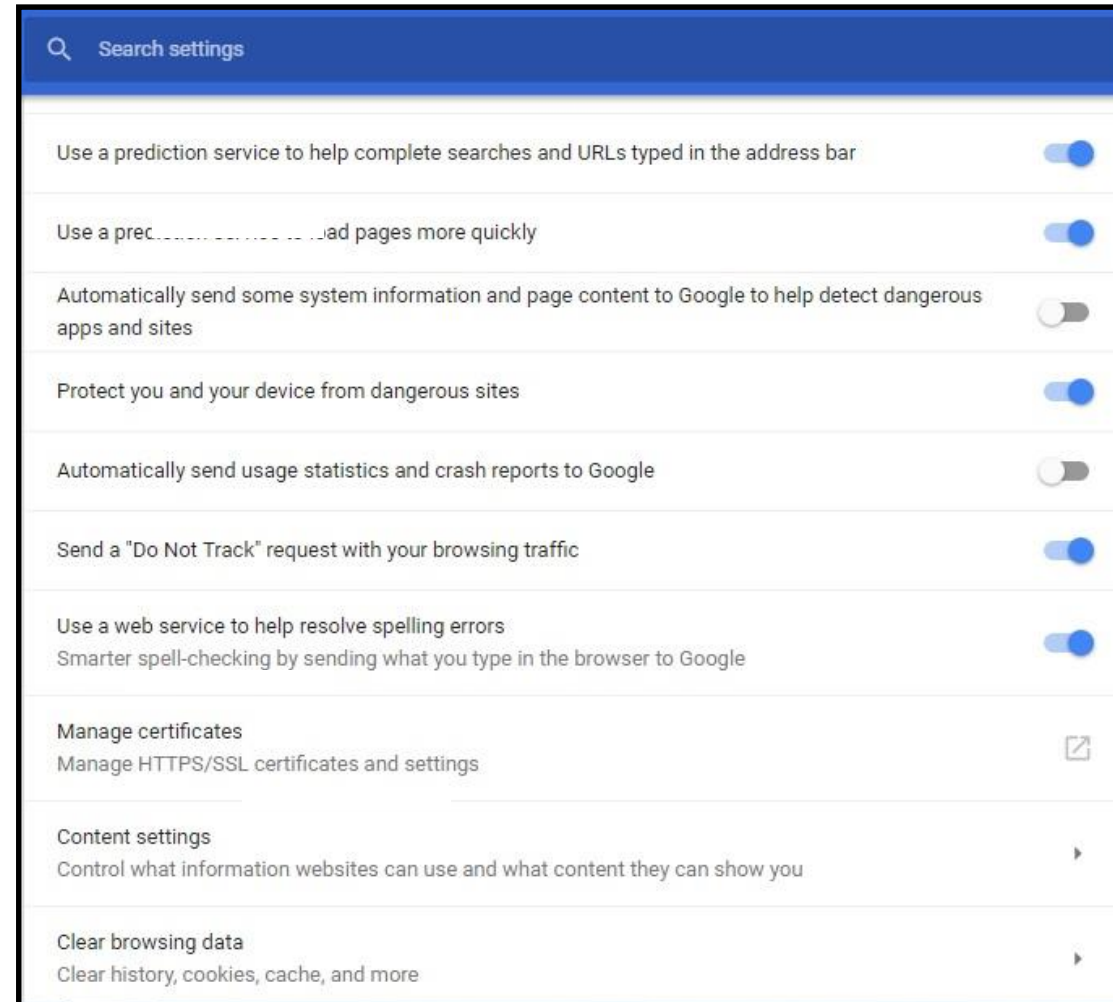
Search settings

Use a prediction service to help complete searches and URLs typed in the address bar

Use a prec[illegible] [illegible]ad pages more quickly

Automatically send some system information and page content to Google to help detect dangerous apps and sites

Protect you and your device from dangerous sites

Automatically send usage statistics and crash reports to Google

Send a "Do Not Track" request with your browsing traffic

Use a web service to help resolve spelling errors
Smarter spell-checking by sending what you type in the browser to Google

Manage certificates
Manage HTTPS/SSL certificates and settings

Content settings
Control what information websites can use and what content they can show you

Clear browsing data
Clear history, cookies, cache, and more